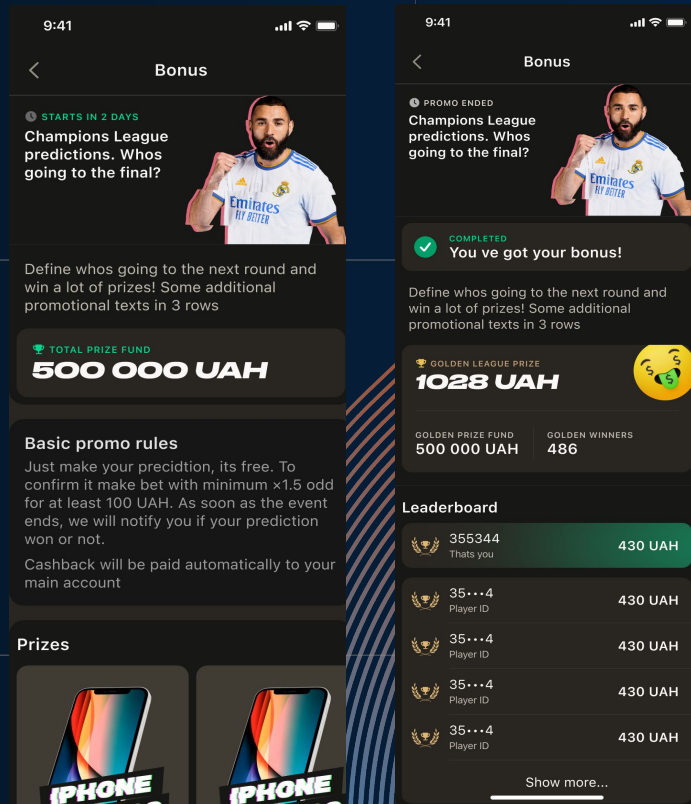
9:41

Bonus

STARTS IN 2 DAYS

Champions League predictions. Whos going to the final?

Emirates FLY BETTER

Define whos going to the next round and win a lot of prizes! Some additional promotional texts in 3 rows

TOTAL PRIZE FUND

500 000 UAH

Basic promo rules

Just make your precidtion, its free. To confirm it make bet with minimum ×1.5 odd for at least 100 UAH. As soon as the event ends, we will notify you if your prediction won or not.

Cashback will be paid automatically to your main account

Prizes

IPHONE

IPHONE

9:41

Bonus

PROMO ENDED

Champions League predictions. Whos going to the final?

Emirates FLY BETTER

COMPLETED

You ve got your bonus!

Define whos going to the next round and win a lot of prizes! Some additional promotional texts in 3 rows

GOLDEN LEAGUE PRIZE

1028 UAH

GOLDEN PRIZE FUND

500 000 UAH

GOLDEN WINNERS

486

Leaderboard

355344
Thats you
430 UAH

35•••4
Player ID
430 UAH

35•••4
Player ID
430 UAH

35•••4
Player ID
430 UAH

35•••4
Player ID
430 UAH

Show more...